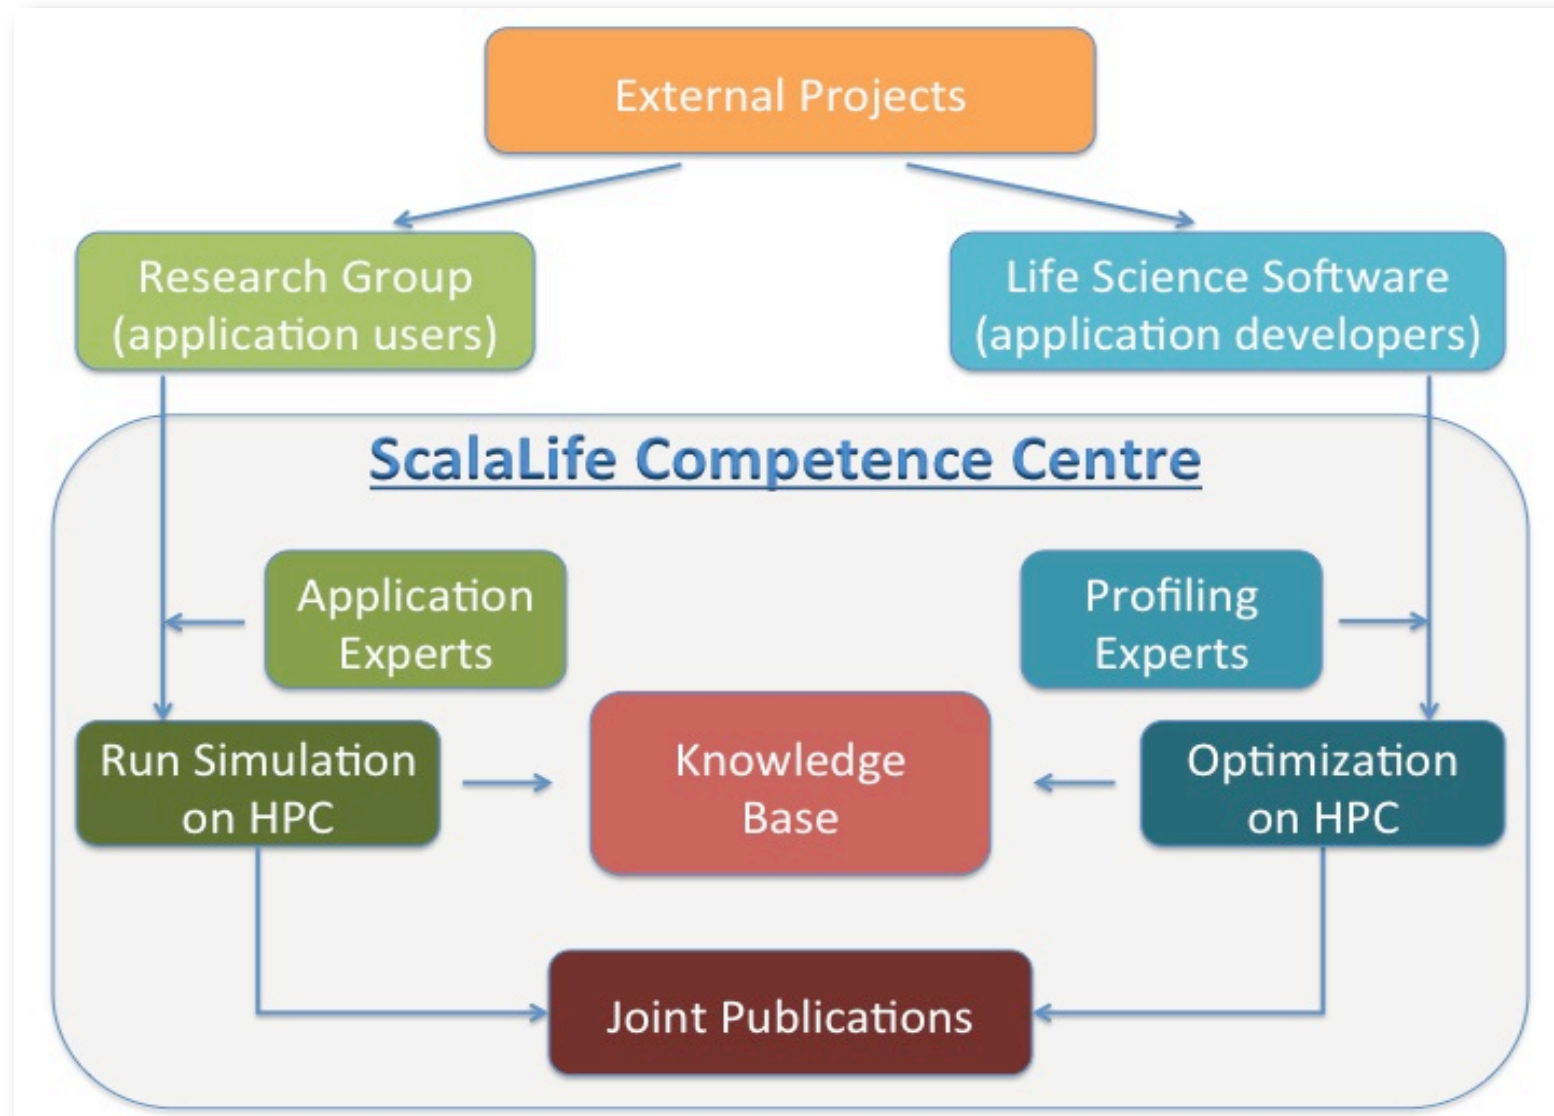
External Projects

Research Group (application users)

Life Science Software (application developers)

ScalaLife Competence Centre

Application Experts

Profiling Experts

Run Simulation on HPC

Knowledge Base

Optimization on HPC

Joint Publications